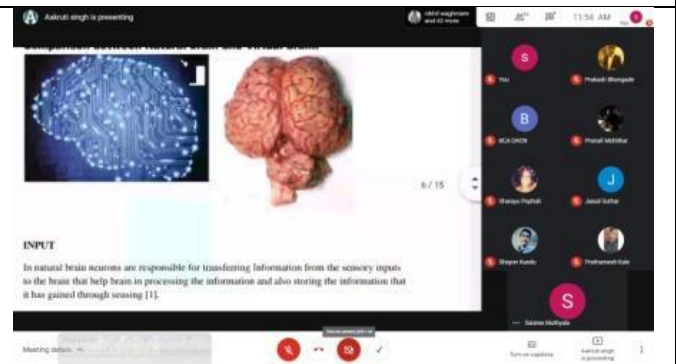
Aakruti singh is presenting

nikhil waghmare and 43 more

11:54 AM

Comparison between Natural Brain and Virtual Brain

6 / 15

INPUT

In natural brain neurons are responsible for transferring Information from the sensory inputs to the brain that help brain in processing the information and also storing the information that it has gained through seasing [1].

S
You

Prakash Bhongade

B
BCA DAGN

Pranali Mohitkar

Shreya Pophali

J
Jaisal Suthar

Shayan Kundu

Prathamesh Kale

S
Salonee Mathpale

Meeting details

Turn on captions

Aakruti singh is presenting